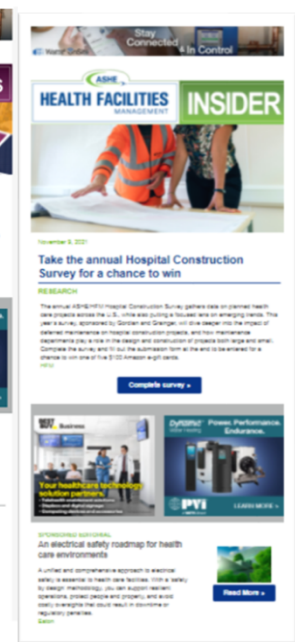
Stay Connected In Control

ASHE
HEALTH FACILITIES MANAGEMENT
INSIDER

November 9, 2021

Take the annual Hospital Construction Survey for a chance to win

RESEARCH

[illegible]

Complete survey »

Business
Your healthcare technology solution partner
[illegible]

Power. Performance. Endurance.
PYI
LEARN MORE »

SPONSORED EDITORIAL
An electrical safety roadmap for health care environments

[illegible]
Eaton

Read More »